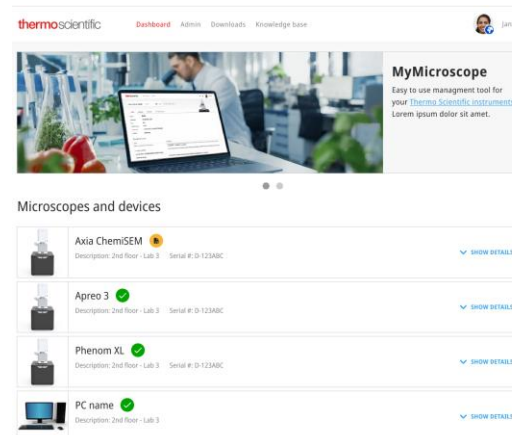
thermoscientific

Dashboard Admin Downloads Knowledge base

Jan

MyMicroscope

Easy to use managment tool for your Thermo Scientific instruments. Lorem ipsum dolor sit amet.

Microscopes and devices

Axia ChemiSEM
Description: 2nd floor - Lab 3 Serial #: D-123ABC
SHOW DETAILS

Apreo 3
Description: 2nd floor - Lab 3 Serial #: D-123ABC
SHOW DETAILS

Phenom XL
Description: 2nd floor - Lab 3 Serial #: D-123ABC
SHOW DETAILS

PC name
Description: 2nd floor - Lab 3
SHOW DETAILS